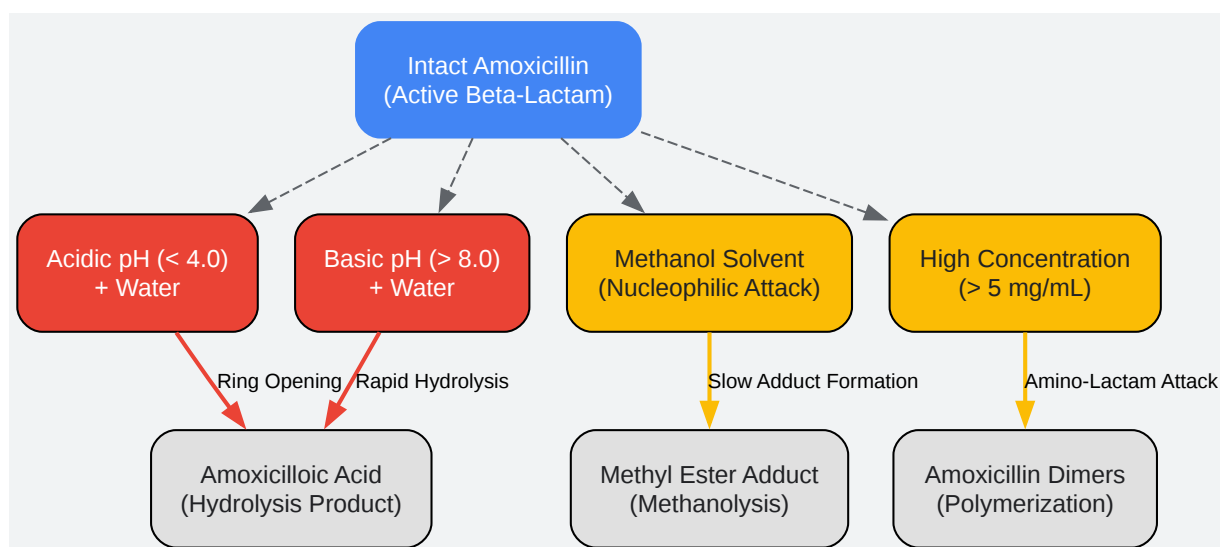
Intact Amoxicillin
(Active Beta-Lactam)

Acidic pH (< 4.0)
+ Water

Basic pH (> 8.0)
+ Water

Methanol Solvent
(Nucleophilic Attack)

High Concentration
(> 5 mg/mL)

Ring Opening

Rapid Hydrolysis

Slow Adduct Formation

Amino-Lactam Attack

Amoxicilloic Acid
(Hydrolysis Product)

Methyl Ester Adduct
(Methanolysis)

Amoxicillin Dimers
(Polymerization)